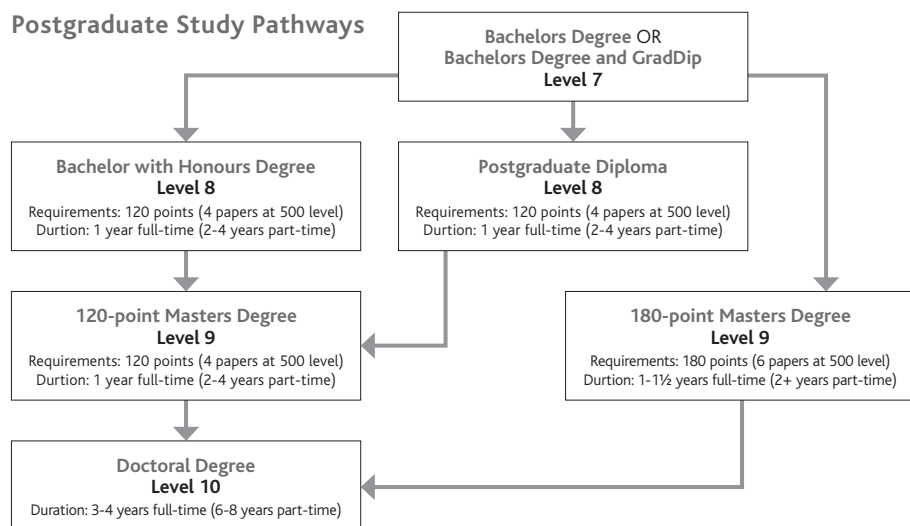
Postgraduate Study Pathways

Bachelors Degree OR
Bachelors Degree and GradDip
Level 7

Bachelor with Honours Degree
Level 8
Requirements: 120 points (4 papers at 500 level)
Durtion: 1 year full-time (2-4 years part-time)

Postgraduate Diploma
Level 8
Requirements: 120 points (4 papers at 500 level)
Durtion: 1 year full-time (2-4 years part-time)

120-point Masters Degree
Level 9
Requirements: 120 points (4 papers at 500 level)
Durtion: 1 year full-time (2-4 years part-time)

180-point Masters Degree
Level 9
Requirements: 180 points (6 papers at 500 level)
Durtion: 1-1½ years full-time (2+ years part-time)

Doctoral Degree
Level 10
Duration: 3-4 years full-time (6-8 years part-time)